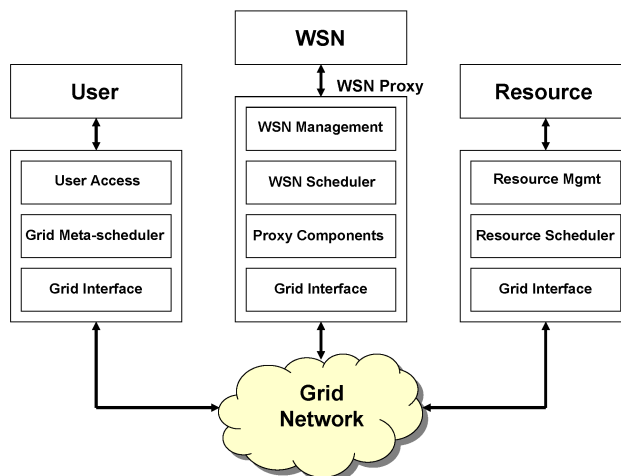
WSN

WSN Proxy

User

Resource

User Access

Grid Meta-scheduler

Grid Interface

WSN Management

WSN Scheduler

Proxy Components

Grid Interface

Resource Mgmt

Resource Scheduler

Grid Interface

Grid Network